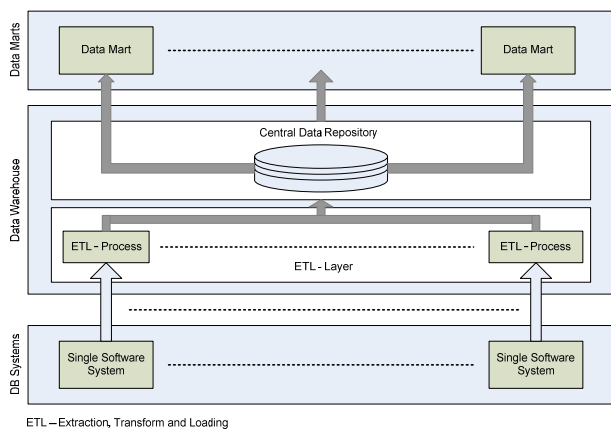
Data Marts

Data Mart

Data Mart

Data Warehouse

Central Data Repository

ETL - Process

ETL - Process

ETL - Layer

DB Systems

Single Software System

Single Software System

ETL – Extraction, Transform and Loading